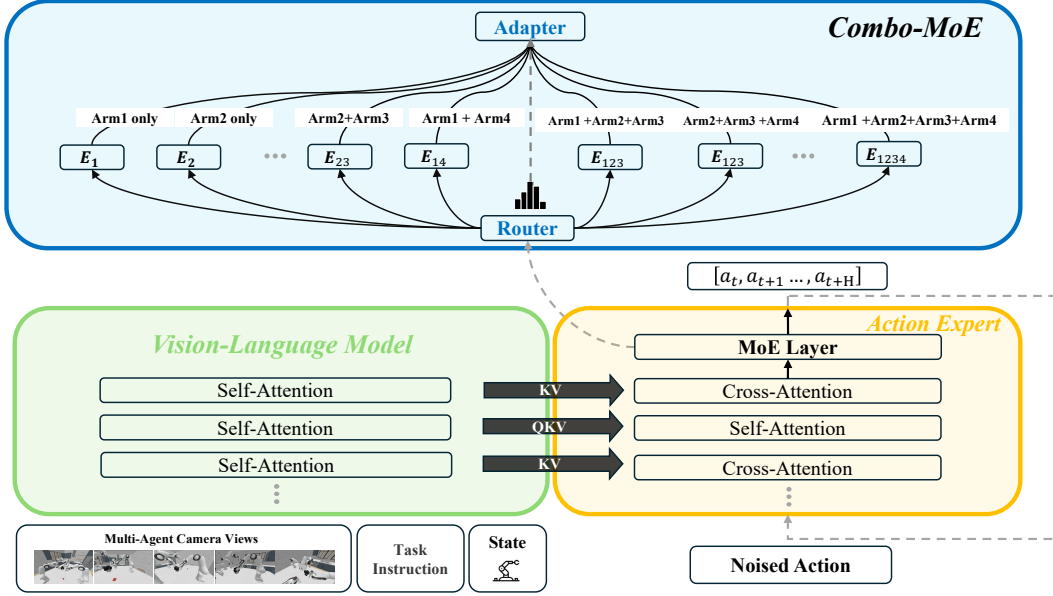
Adapter

Combo-MoE

Arm1 only
Arm2 only
Arm2+Arm3
Arm1 + Arm4
Arm1 +Arm2+Arm3
Arm2+Arm3 +Arm4
Arm1 +Arm2+Arm3+Arm4

$E_1$
$E_2$
...
$E_{23}$
$E_{14}$
$E_{123}$
$E_{123}$
...
$E_{1234}$

Router

$[a_t, a_{t+1} \ldots, a_{t+\mathrm{H}}]$

Vision-Language Model

Self-Attention
Self-Attention
Self-Attention

KV
QKV
KV

Action Expert

MoE Layer
Cross-Attention
Self-Attention
Cross-Attention

Multi-Agent Camera Views

Task Instruction

State

Noised Action